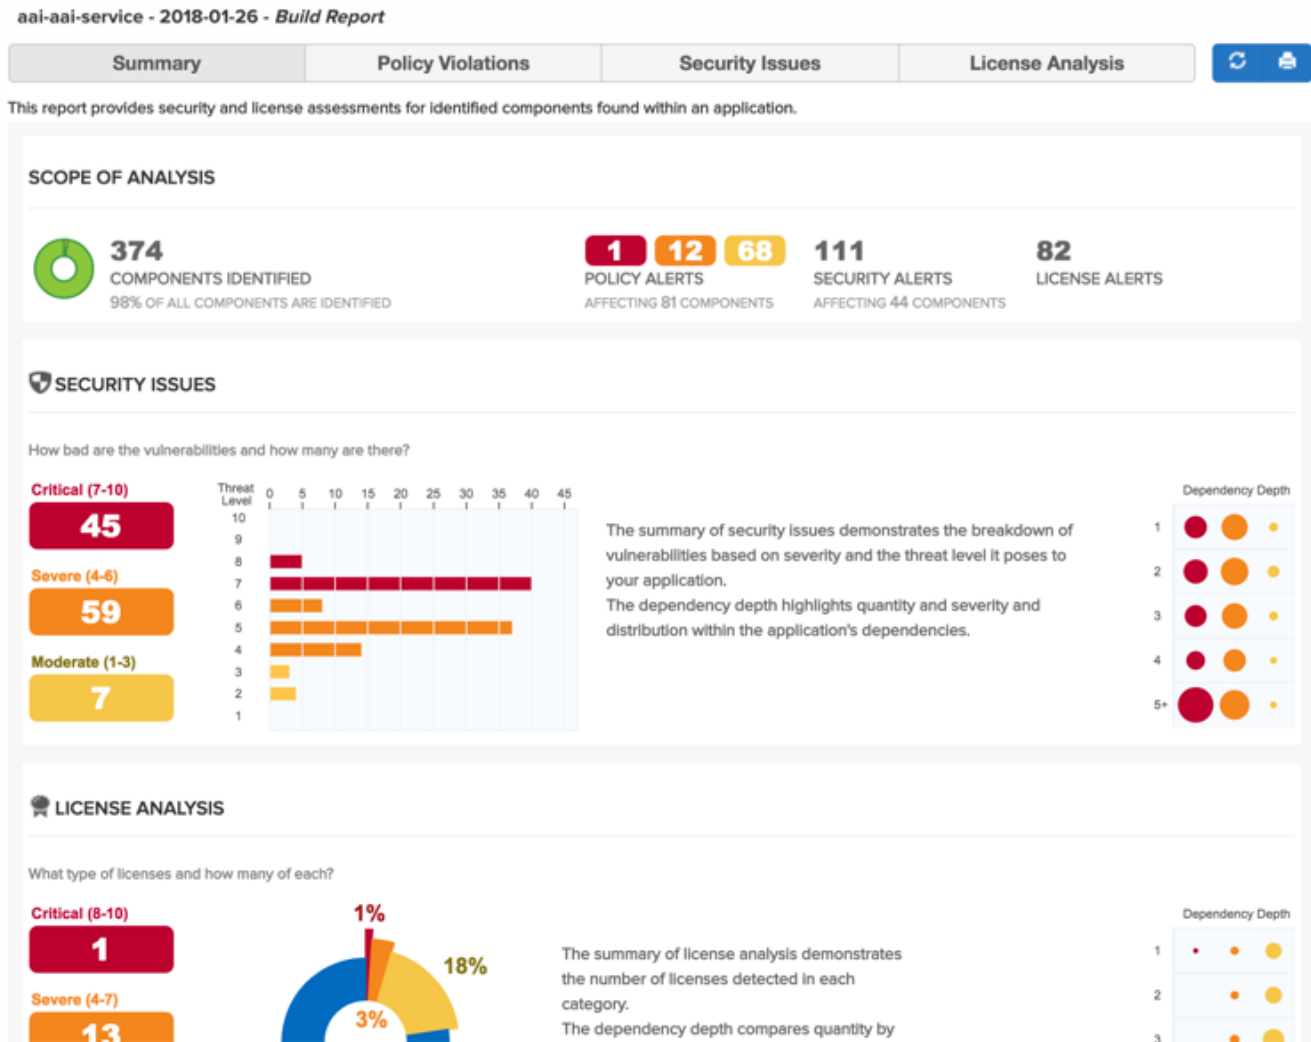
aai-aai-service - 2018-01-26 - Build Report

Summary | Policy Violations | Security Issues | License Analysis

This report provides security and license assessments for identified components found within an application.

SCOPE OF ANALYSIS

374
COMPONENTS IDENTIFIED
98% OF ALL COMPONENTS ARE IDENTIFIED

1 12 68
POLICY ALERTS
AFFECTING 81 COMPONENTS

111
SECURITY ALERTS
AFFECTING 44 COMPONENTS

82
LICENSE ALERTS

SECURITY ISSUES

How bad are the vulnerabilities and how many are there?

Critical (7-10)
45

Severe (4-6)
59

Moderate (1-3)
7

Threat Level
0 5 10 15 20 25 30 35 40 45
10
9
8
7
6
5
4
3
2
1

The summary of security issues demonstrates the breakdown of vulnerabilities based on severity and the threat level it poses to your application.
The dependency depth highlights quantity and severity and distribution within the application's dependencies.

Dependency Depth
1
2
3
4
5+

LICENSE ANALYSIS

What type of licenses and how many of each?

Critical (8-10)
1

Severe (4-7)
13

1%
18%
3%

The summary of license analysis demonstrates the number of licenses detected in each category.
The dependency depth compares quantity by

Dependency Depth
1
2
3